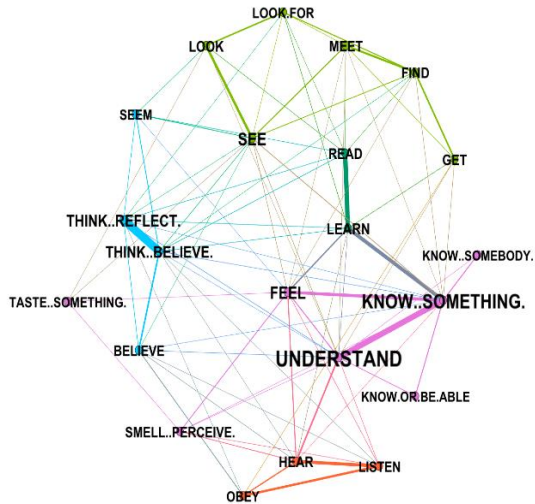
LOOK.FOR
LOOK
MEET
FIND
SEEM
SEE
READ
GET
THINK..REFLECT.
LEARN
THINK..BELIEVE.
KNOW..SOMEBODY.
TASTE..SOMETHING.
FEEL
KNOW..SOMETHING.
BELIEVE
UNDERSTAND
KNOW.OR.BE.ABLE
SMELL..PERCEIVE.
HEAR
LISTEN
OBEY